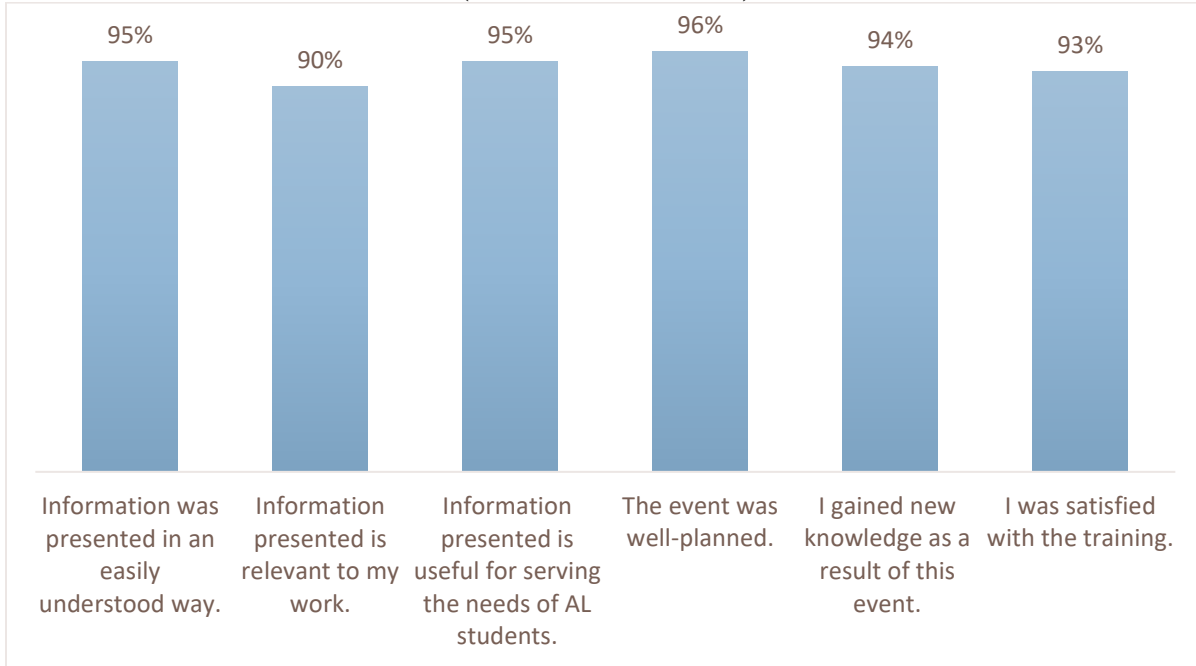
95%
90%
95%
96%
94%
93%

Information was presented in an easily understood way.

Information presented is relevant to my work.

Information presented is useful for serving the needs of AL students.

The event was well-planned.

I gained new knowledge as a result of this event.

I was satisfied with the training.